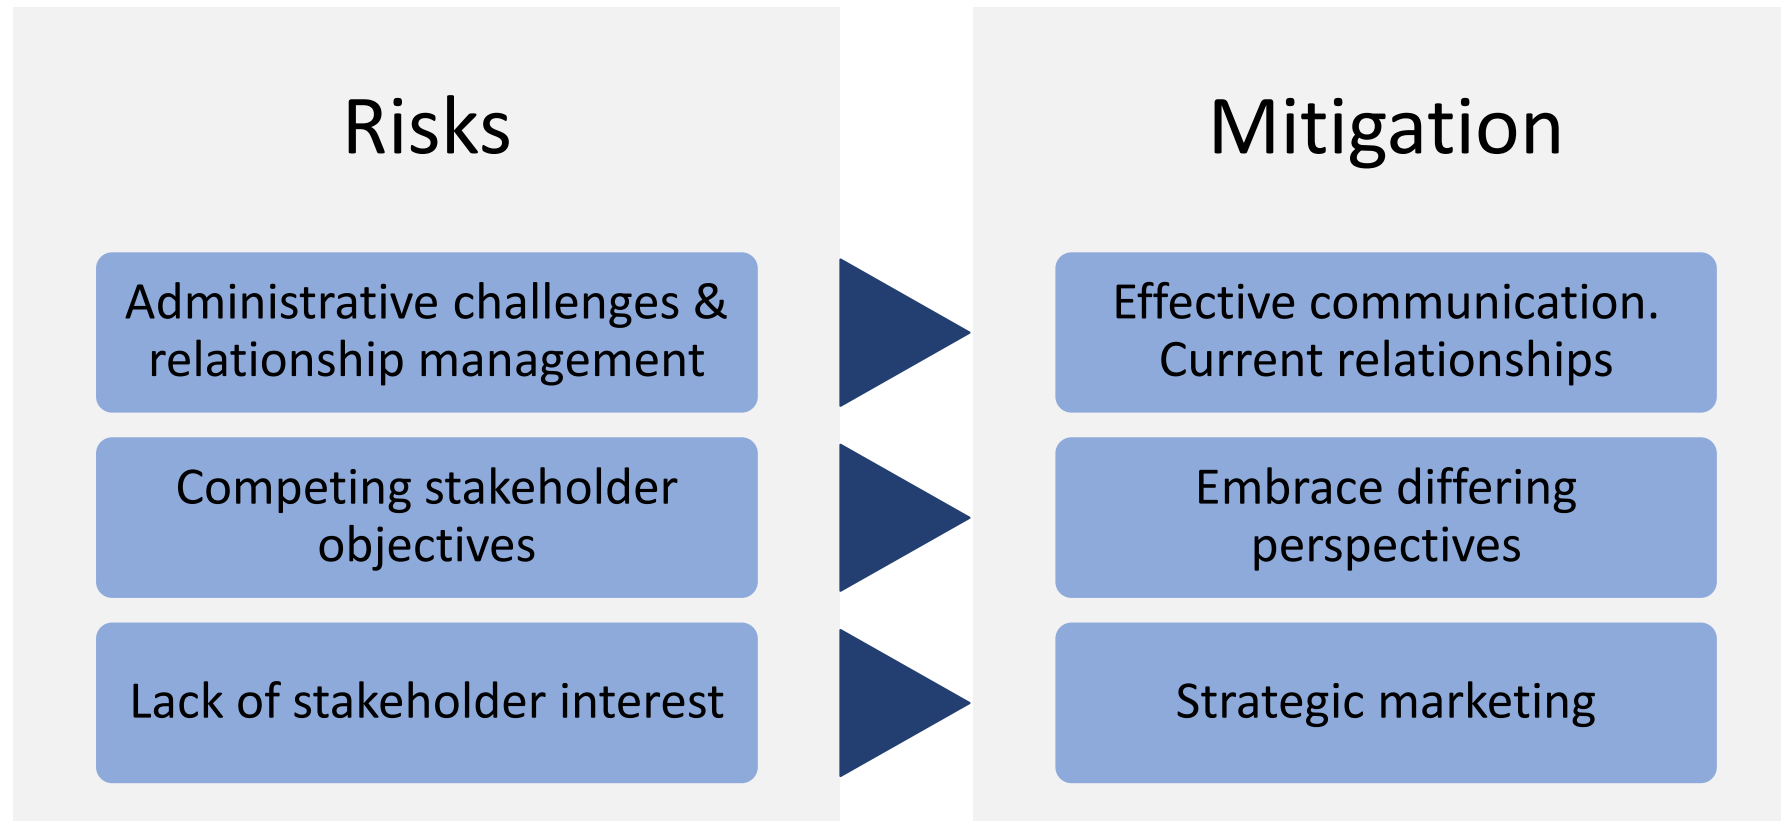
Risks

Administrative challenges & relationship management

Competing stakeholder objectives

Lack of stakeholder interest

Mitigation

Effective communication. Current relationships

Embrace differing perspectives

Strategic marketing